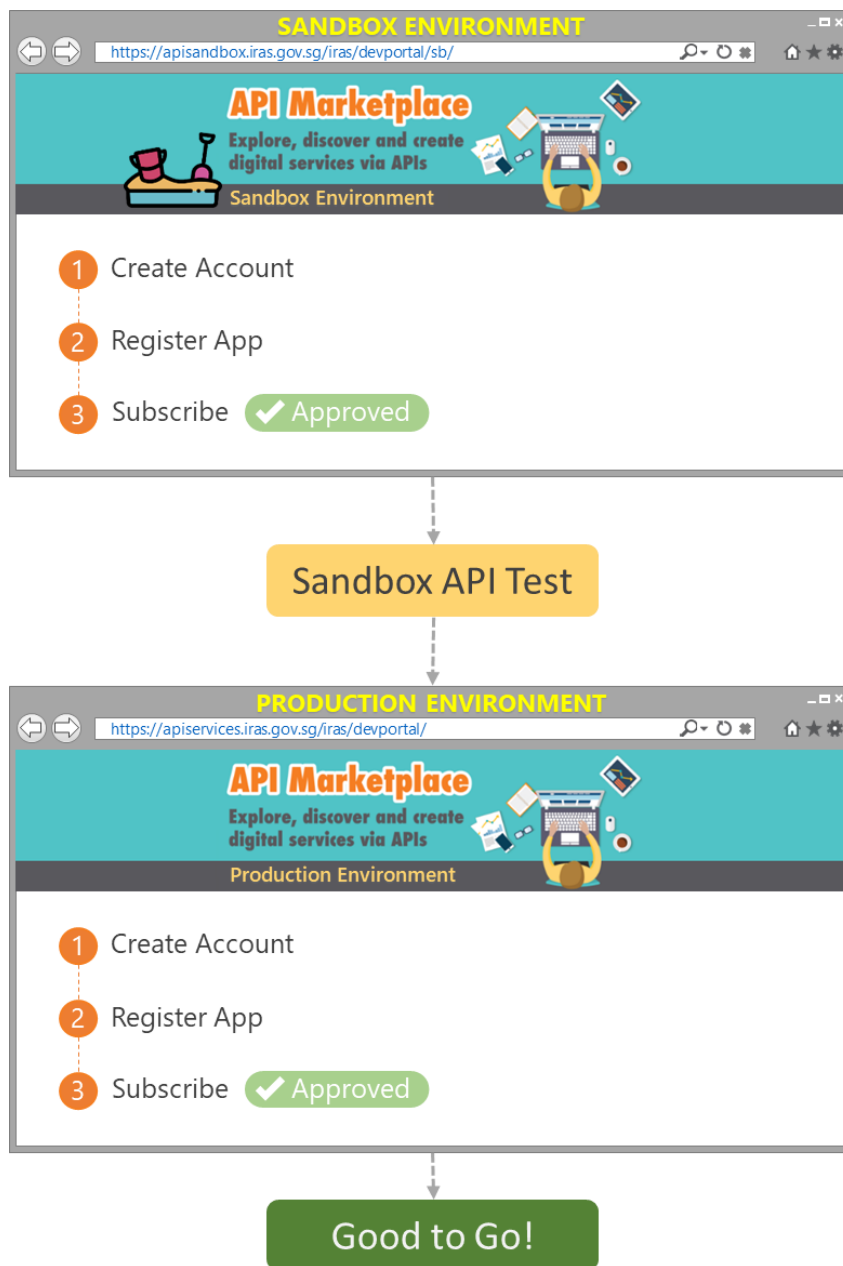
SANDBOX ENVIRONMENT

https://apisandbox.iras.gov.sg/iras/devportal/sb/

API Marketplace

Explore, discover and create digital services via APIs

Sandbox Environment

1 Create Account

2 Register App

3 Subscribe ✔ Approved

Sandbox API Test

PRODUCTION ENVIRONMENT

https://apiservices.iras.gov.sg/iras/devportal/

API Marketplace

Explore, discover and create digital services via APIs

Production Environment

1 Create Account

2 Register App

3 Subscribe ✔ Approved

Good to Go!